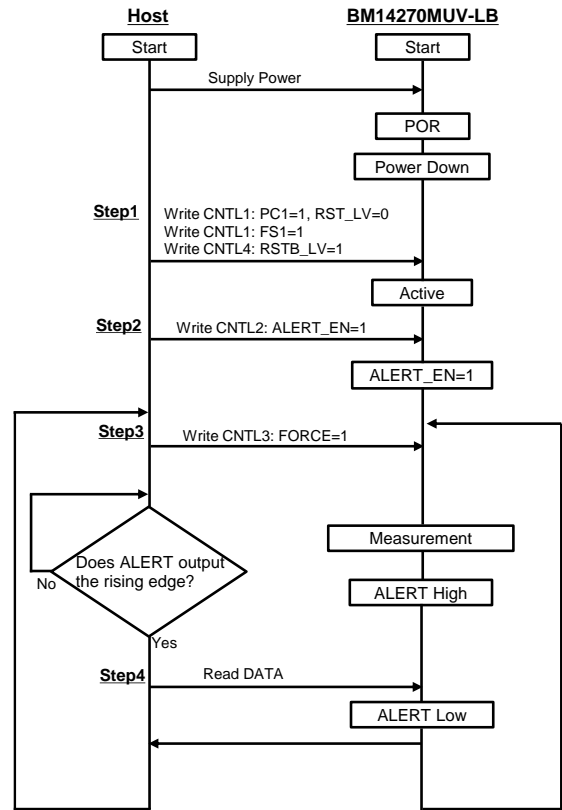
Host

BM14270MUV-LB

Start

Start

Supply Power

POR

Power Down

Step1

Write CNTL1: PC1=1, RST_LV=0
Write CNTL1: FS1=1
Write CNTL4: RSTB_LV=1

Active

Step2

Write CNTL2: ALERT_EN=1

ALERT_EN=1

Step3

Write CNTL3: FORCE=1

Does ALERT output the rising edge?

No

Yes

Measurement

ALERT High

Step4

Read DATA

ALERT Low